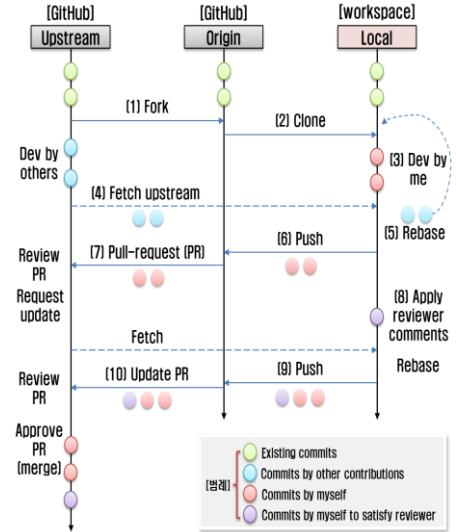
[GitHub]
Upstream

[GitHub]
Origin

[workspace]
Local

(1) Fork

(2) Clone

Dev by others

(3) Dev by me

(4) Fetch upstream

(5) Rebase

Review PR

(7) Pull-request (PR)

(6) Push

Request update

(8) Apply reviewer comments

Fetch

Rebase

Review PR

(10) Update PR

(9) Push

Approve PR (merge)

[범례]
Existing commits
Commits by other contributions
Commits by myself
Commits by myself to satisfy reviewer